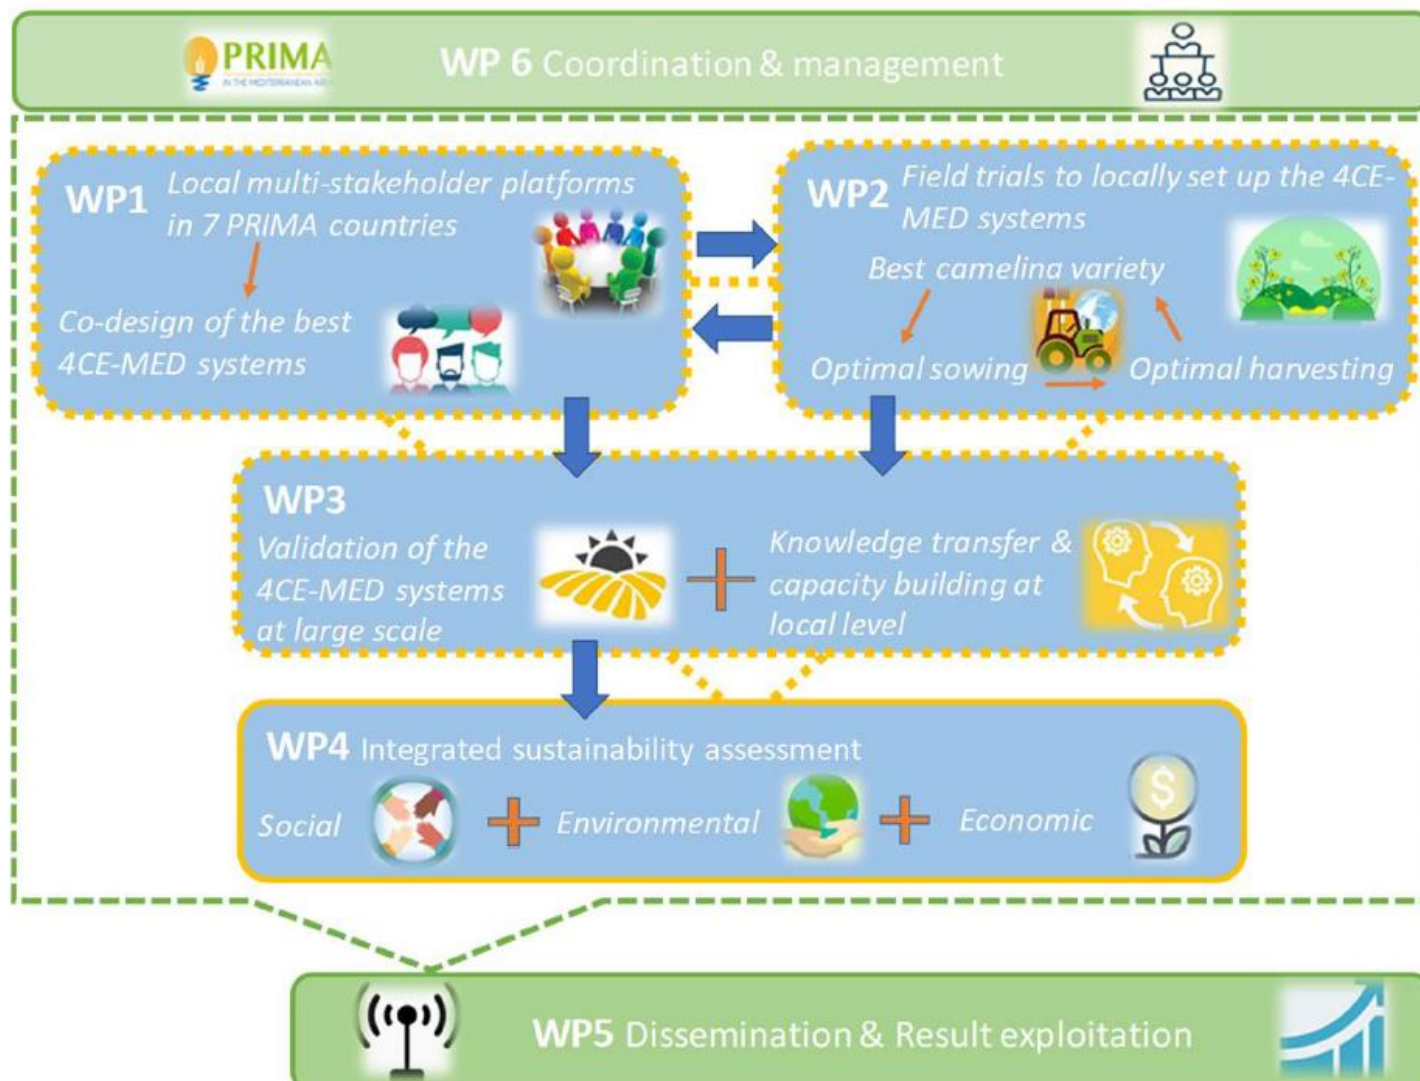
PRIMA
IN THE MEDITERRANEAN AREA

WP 6 Coordination & management

WP1 Local multi-stakeholder platforms in 7 PRIMA countries

Co-design of the best 4CE-MED systems

WP2 Field trials to locally set up the 4CE-MED systems

Best camelina variety

Optimal sowing

Optimal harvesting

WP3

Validation of the 4CE-MED systems at large scale

Knowledge transfer & capacity building at local level

WP4 Integrated sustainability assessment

Social

Environmental

Economic

WP5 Dissemination & Result exploitation